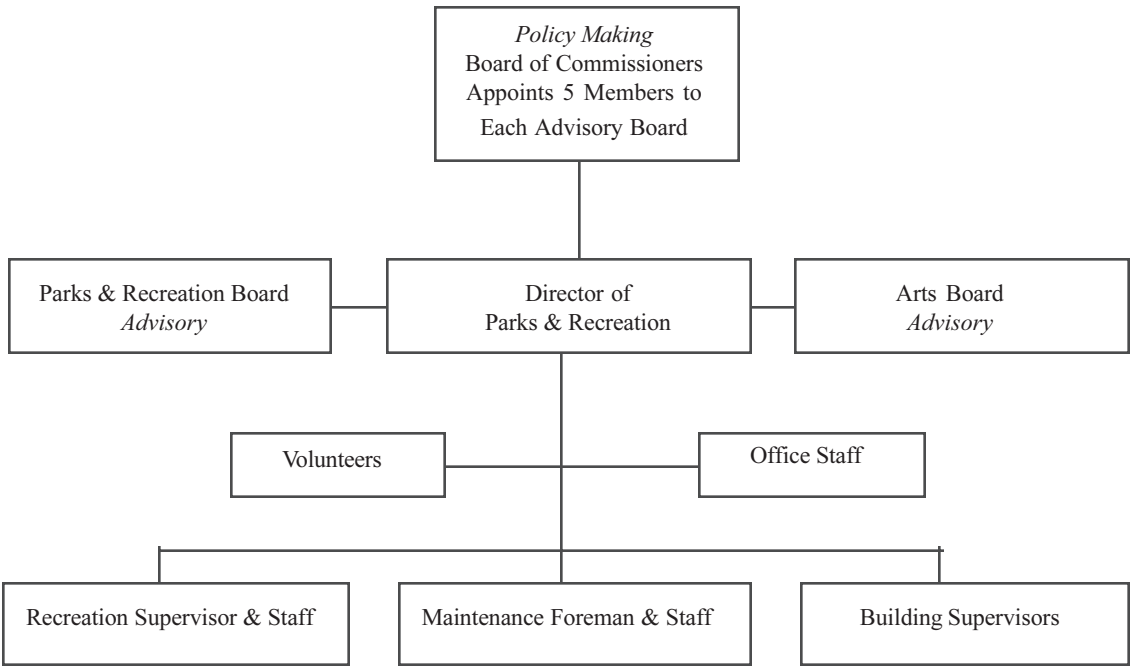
*Policy Making*
Board of Commissioners
Appoints 5 Members to
Each Advisory Board

Parks & Recreation Board
*Advisory*

Director of
Parks & Recreation

Arts Board
*Advisory*

Volunteers

Office Staff

Recreation Supervisor & Staff

Maintenance Foreman & Staff

Building Supervisors